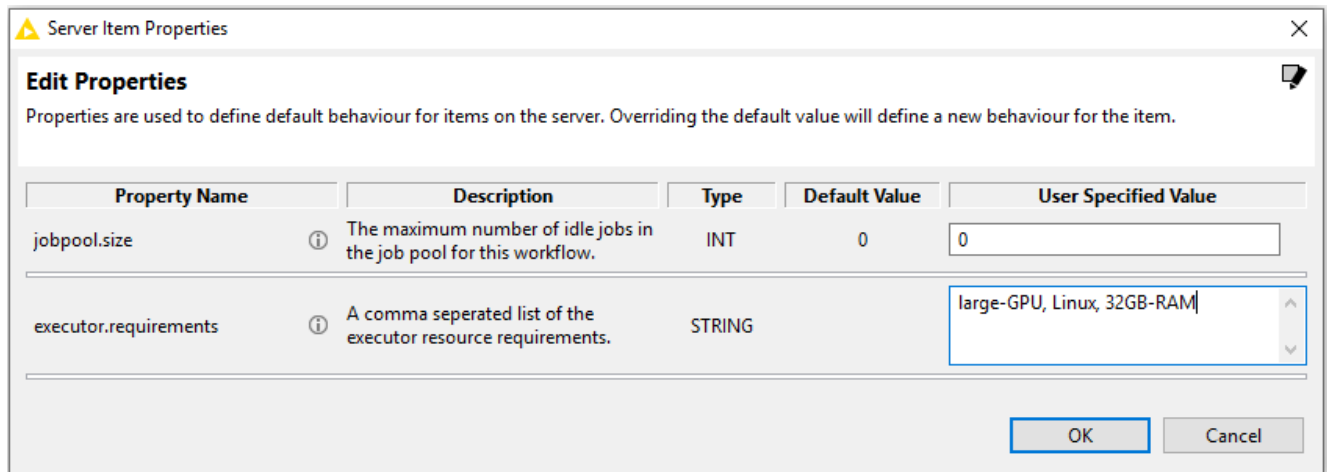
Server Item Properties

Edit Properties

Properties are used to define default behaviour for items on the server. Overriding the default value will define a new behaviour for the item.

| Property Name | Description | Type | Default Value | User Specified Value |
|---|---|---|---|---|
| jobpool.size | The maximum number of idle jobs in the job pool for this workflow. | INT | 0 | 0 |
| executor.requirements | A comma seperated list of the executor resource requirements. | STRING | | large-GPU, Linux, 32GB-RAM |

OK Cancel